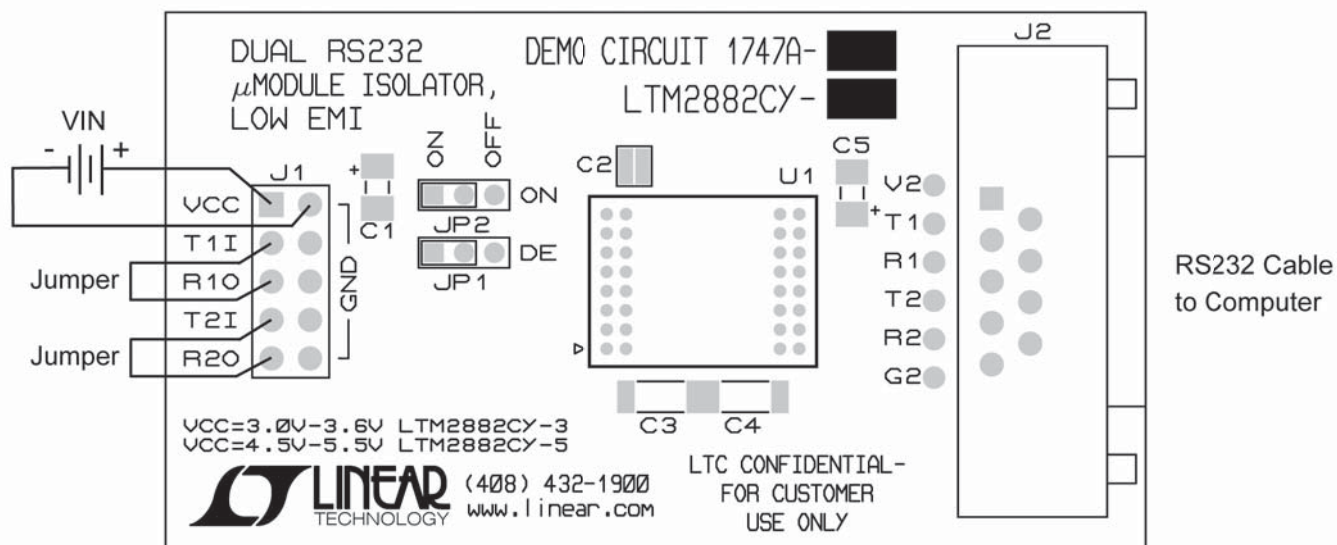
DUAL RS232
$\mu$MODULE ISOLATOR,
LOW EMI

DEMO CIRCUIT 1747A-
LTM2882CY-

J2

VIN
- +

ON OFF

C2
U1
C5

J1
+
VCC
C1
JP2 ON
T1I
JP1 DE
R1O
T2I
R2O
GND

Jumper
Jumper

V2
T1
R1
T2
R2
G2
+

RS232 Cable
to Computer

C3 C4

VCC=3.0V-3.6V LTM2882CY-3
VCC=4.5V-5.5V LTM2882CY-5

LINEAR
TECHNOLOGY
(408) 432-1900
www.linear.com

LTC CONFIDENTIAL-
FOR CUSTOMER
USE ONLY